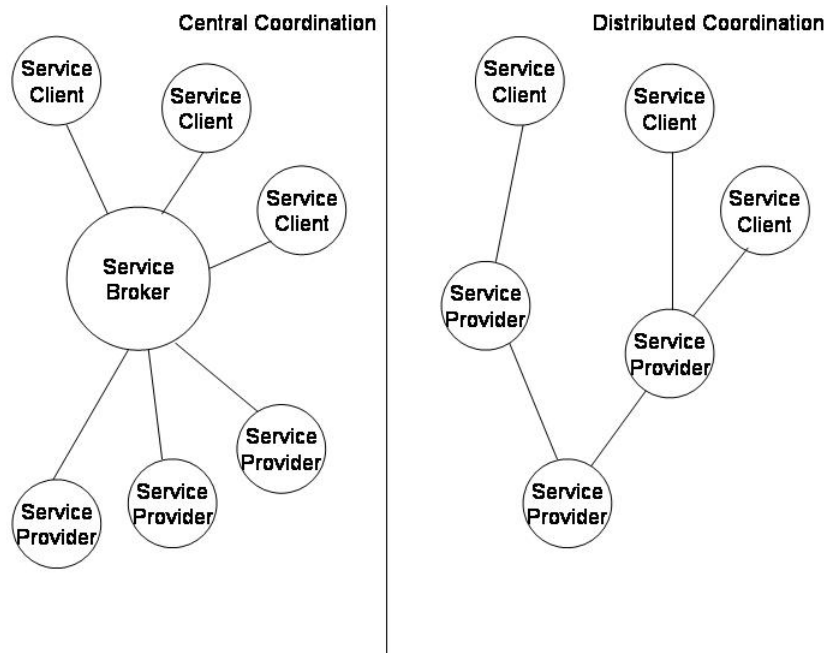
Central Coordination

Service Client

Service Client

Service Client

Service Broker

Service Provider

Service Provider

Service Provider

Distributed Coordination

Service Client

Service Client

Service Client

Service Provider

Service Provider

Service Provider